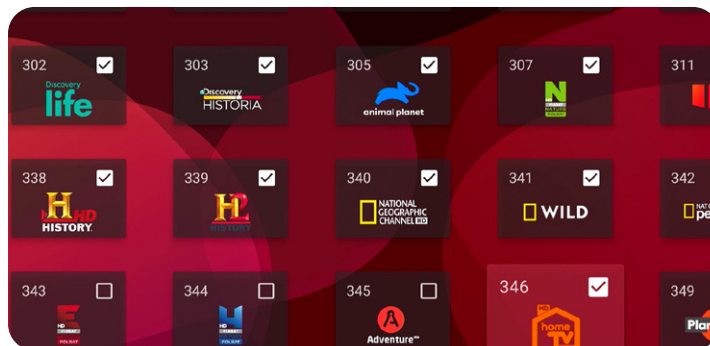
302
Discovery life

303
Discovery HISTORIA

305
animal planet

307
N

311

338
H HD HISTORY

339
H2 HISTORY

340
NATIONAL GEOGRAPHIC CHANNEL HD

341
WILD

342

343

344

345
Adventure

346
home TV

349
Plan